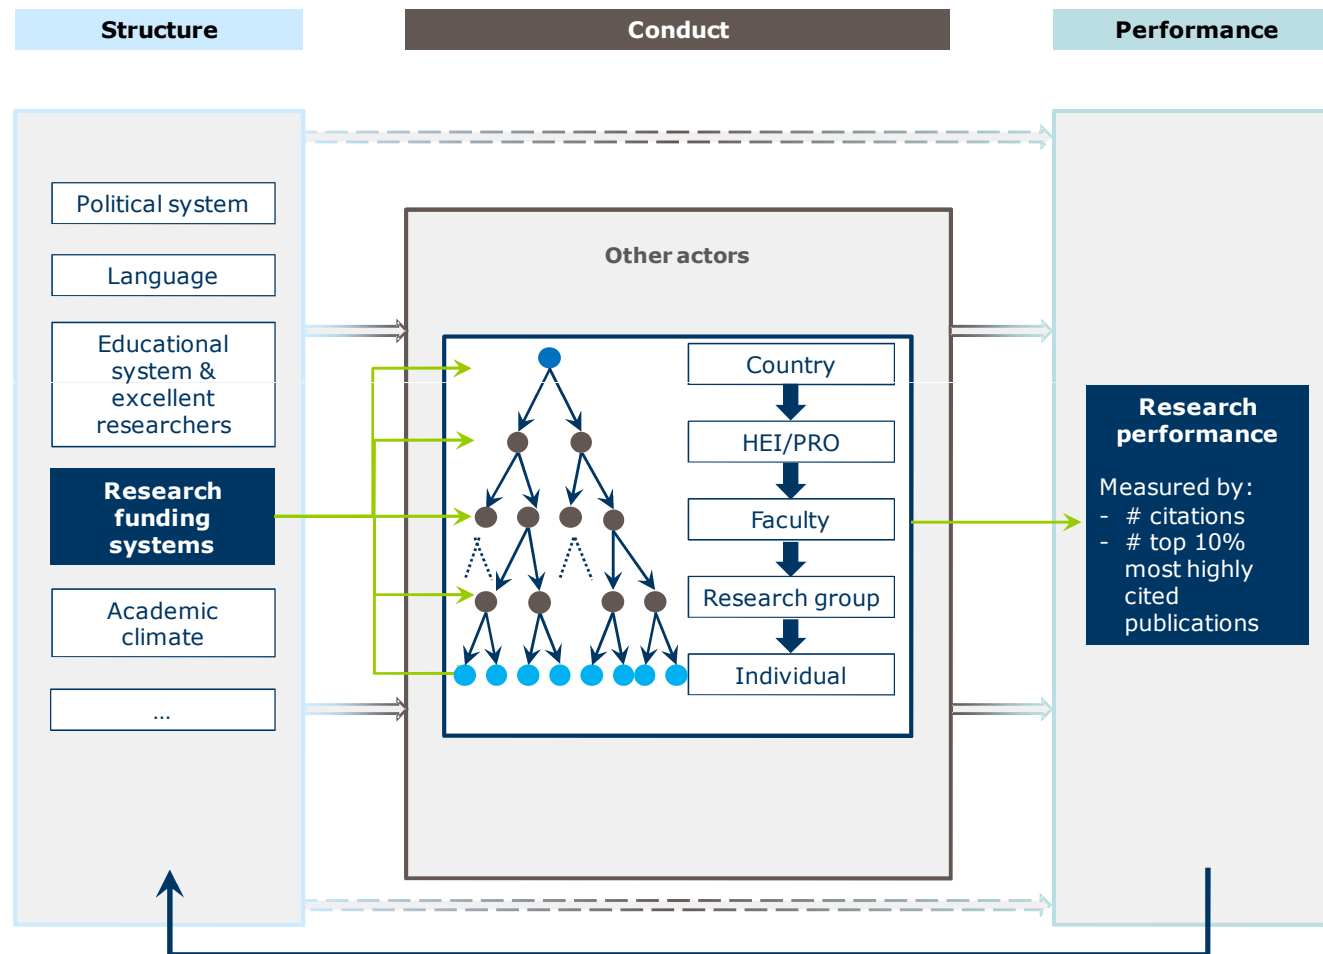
Structure

Conduct

Performance

Political system

Language

Educational system & excellent researchers

Research funding systems

Academic climate

...

Other actors

Country

HEI/PRO

Faculty

Research group

Individual

Research performance

Measured by:
- # citations
- # top 10% most highly cited publications